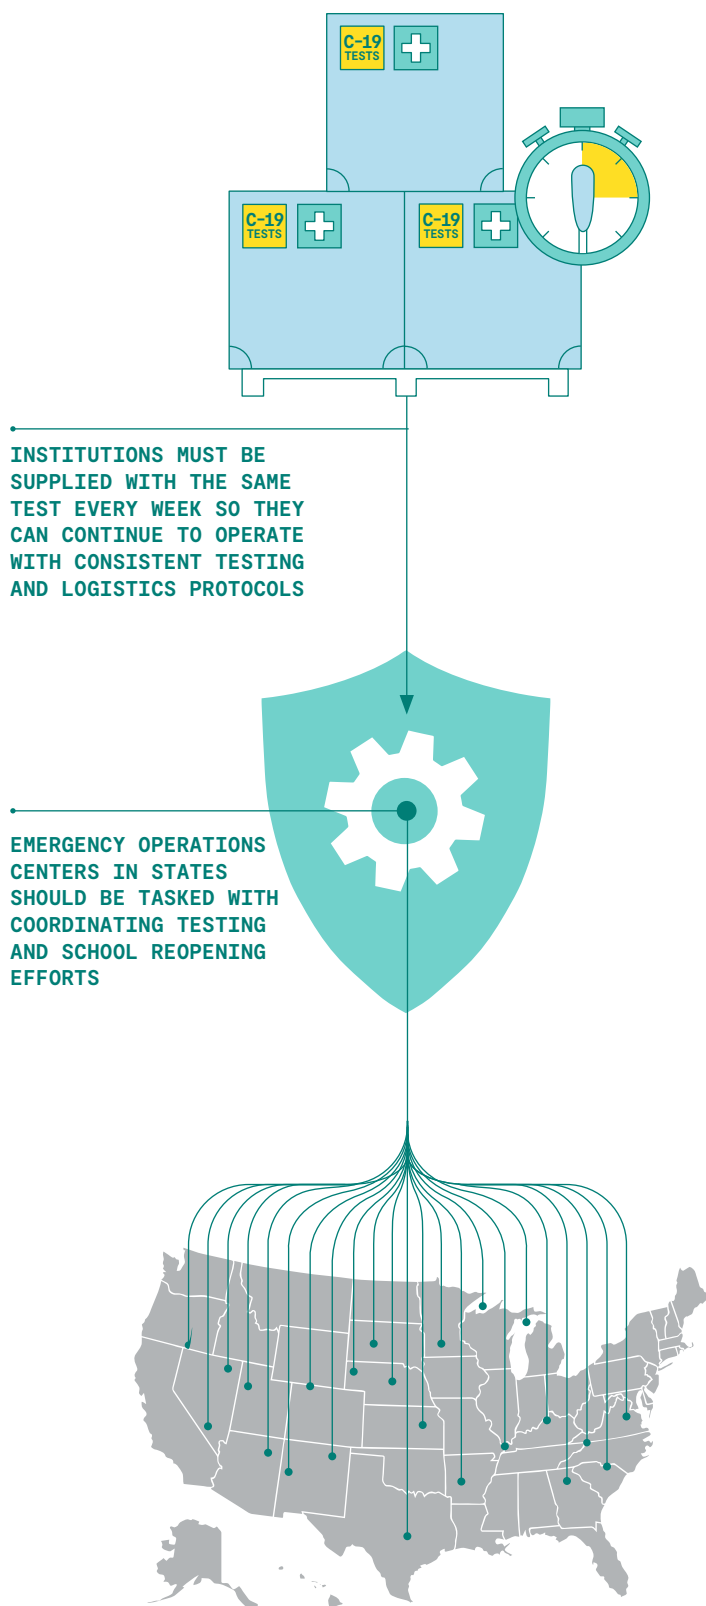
C-19 TESTS

C-19 TESTS

C-19 TESTS

INSTITUTIONS MUST BE SUPPLIED WITH THE SAME TEST EVERY WEEK SO THEY CAN CONTINUE TO OPERATE WITH CONSISTENT TESTING AND LOGISTICS PROTOCOLS

EMERGENCY OPERATIONS CENTERS IN STATES SHOULD BE TASKED WITH COORDINATING TESTING AND SCHOOL REOPENING EFFORTS